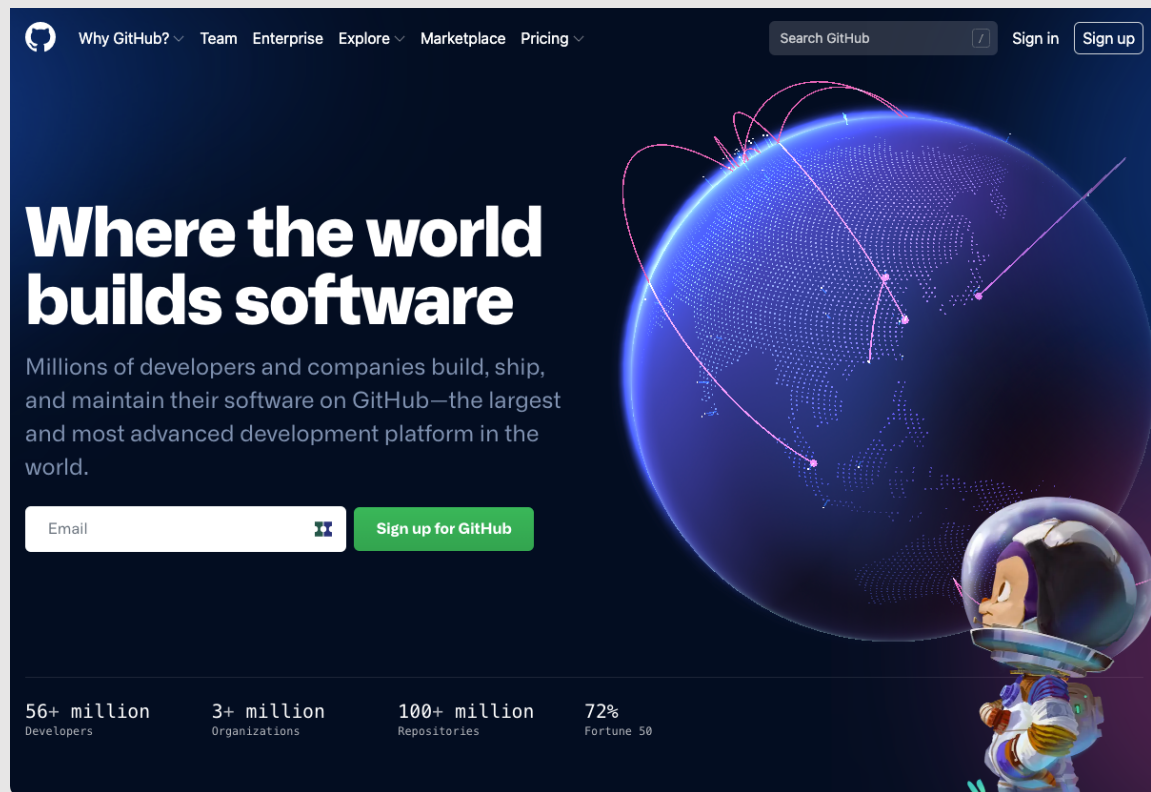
Why GitHub? Team Enterprise Explore Marketplace Pricing

Search GitHub /

Sign in Sign up

Where the world builds software

Millions of developers and companies build, ship, and maintain their software on GitHub—the largest and most advanced development platform in the world.

Email

Sign up for GitHub

56+ million
Developers

3+ million
Organizations

100+ million
Repositories

72%
Fortune 50